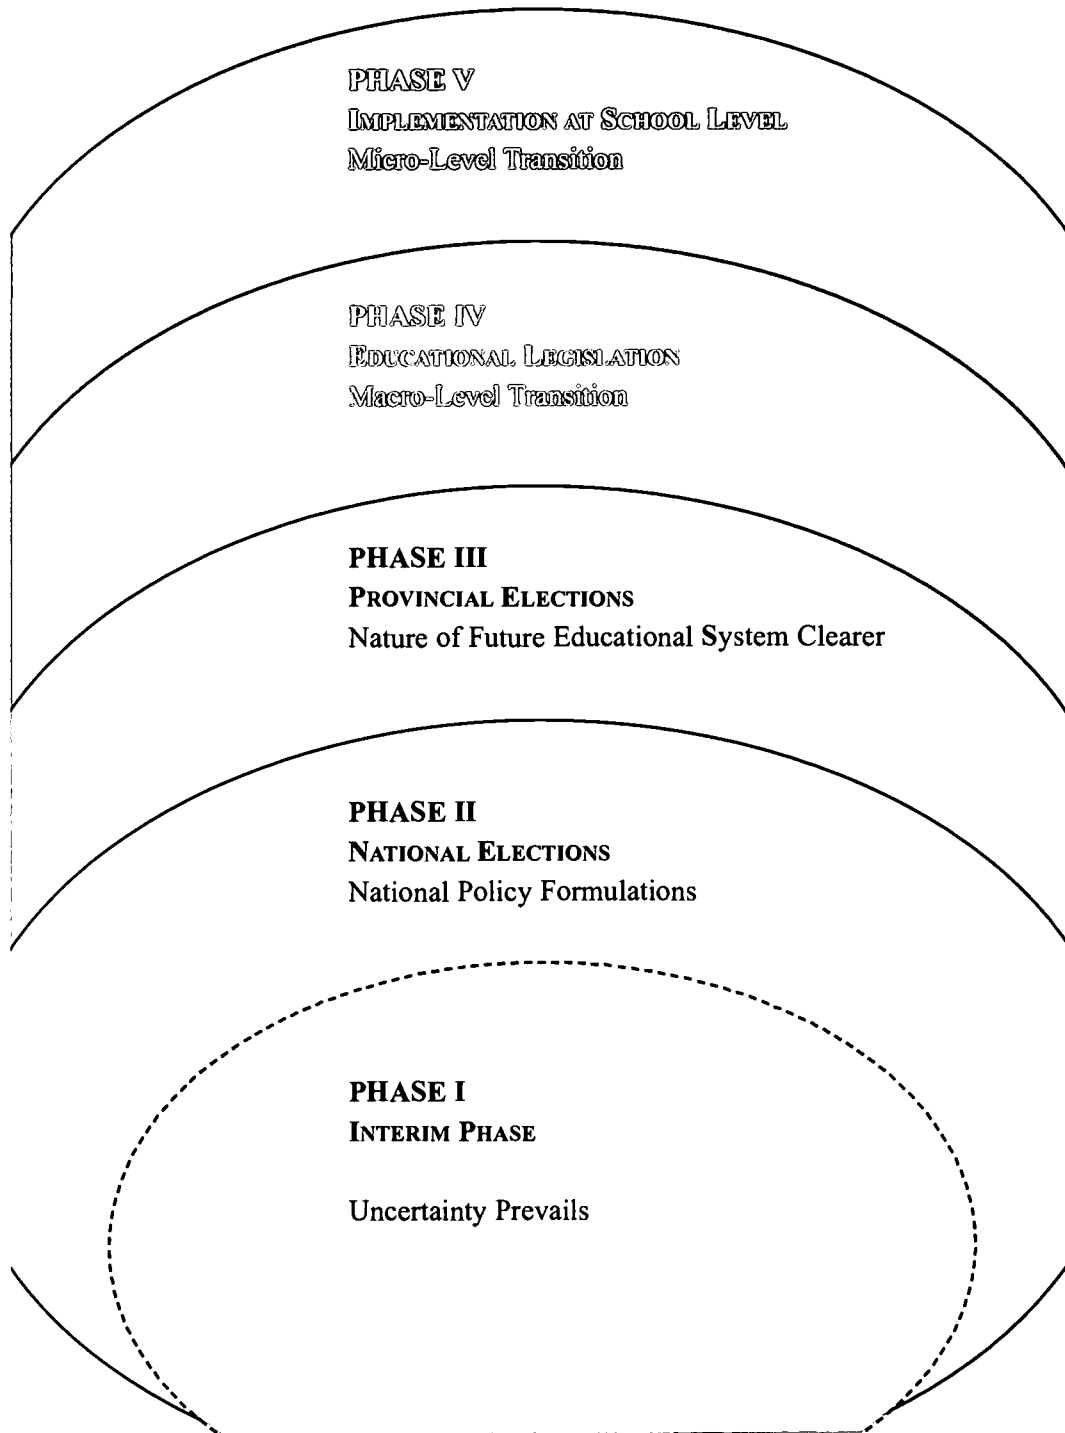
PHASE V
IMPLEMENTATION AT SCHOOL LEVEL
Micro-Level Transition

PHASE IV
EDUCATIONAL LEGISLATION
Macro-Level Transition

PHASE III
PROVINCIAL ELECTIONS
Nature of Future Educational System Clearer

PHASE II
NATIONAL ELECTIONS
National Policy Formulations

PHASE I
INTERIM PHASE

Uncertainty Prevails